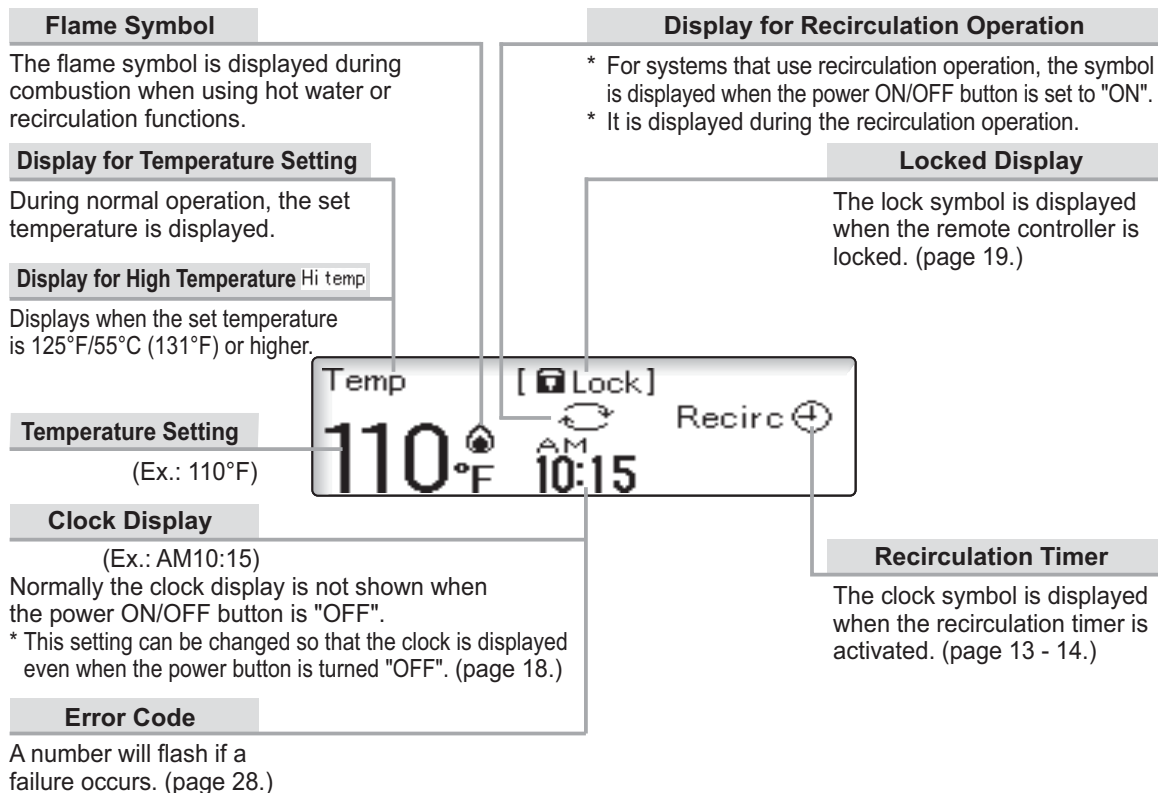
Flame Symbol

The flame symbol is displayed during combustion when using hot water or recirculation functions.

Display for Recirculation Operation

* For systems that use recirculation operation, the symbol is displayed when the power ON/OFF button is set to "ON".
* It is displayed during the recirculation operation.

Display for Temperature Setting

During normal operation, the set temperature is displayed.

Locked Display

The lock symbol is displayed when the remote controller is locked. (page 19.)

Display for High Temperature Hi temp

Displays when the set temperature is 125°F/55°C (131°F) or higher.

Temp [Lock]

Recirc

Temperature Setting

(Ex.: 110°F)

110°F AM 10:15

Clock Display

(Ex.: AM10:15)
Normally the clock display is not shown when the power ON/OFF button is "OFF".
* This setting can be changed so that the clock is displayed even when the power button is turned "OFF". (page 18.)

Recirculation Timer

The clock symbol is displayed when the recirculation timer is activated. (page 13 - 14.)

Error Code

A number will flash if a failure occurs. (page 28.)